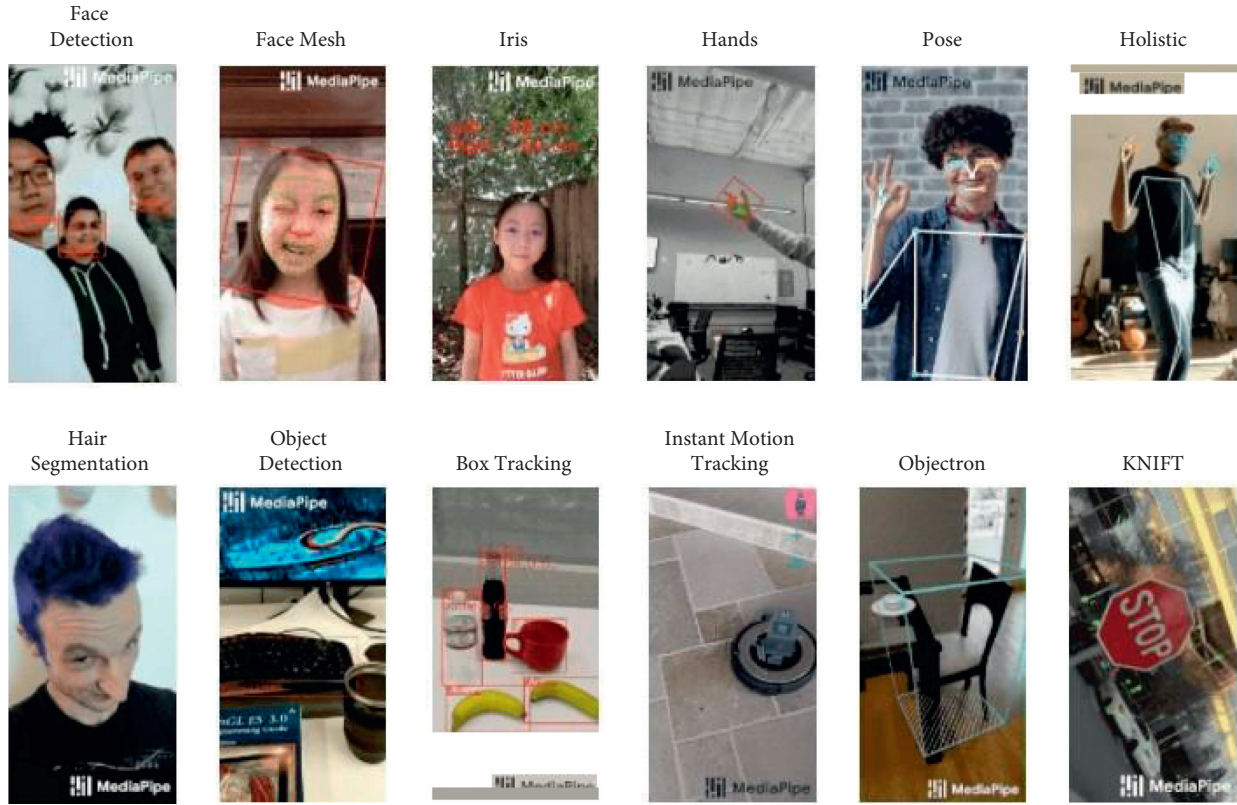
Face Detection

Face Mesh

Iris

Hands

Pose

Holistic

MediaPipe

MediaPipe

MediaPipe

MediaPipe

MediaPipe

MediaPipe

Hair Segmentation

Object Detection

Box Tracking

Instant Motion Tracking

Objectron

KNIFT

MediaPipe

MediaPipe

MediaPipe

MediaPipe

MediaPipe

STOP